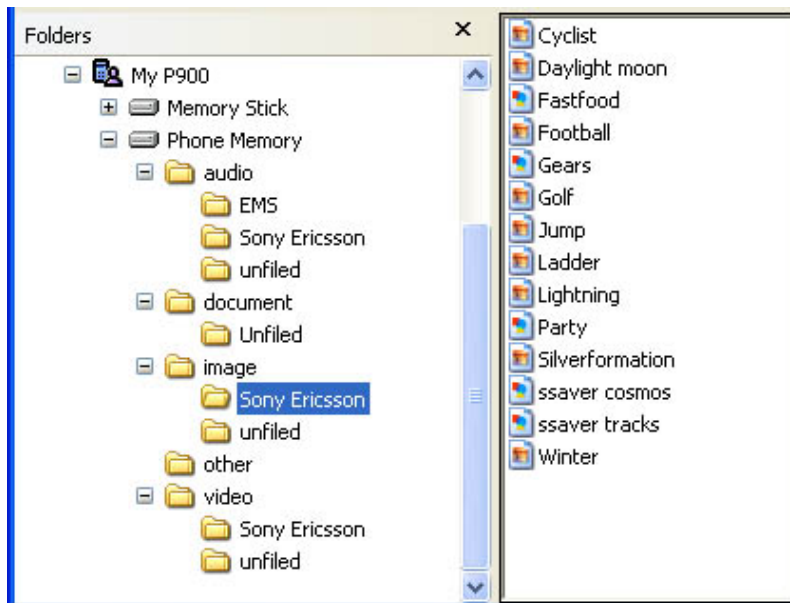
Folders ×

My P900
Memory Stick
Phone Memory
audio
EMS
Sony Ericsson
unfiled
document
Unfiled
image
Sony Ericsson
unfiled
other
video
Sony Ericsson
unfiled

Cyclist
Daylight moon
Fastfood
Football
Gears
Golf
Jump
Ladder
Lightning
Party
Silverformation
ssaver cosmos
ssaver tracks
Winter